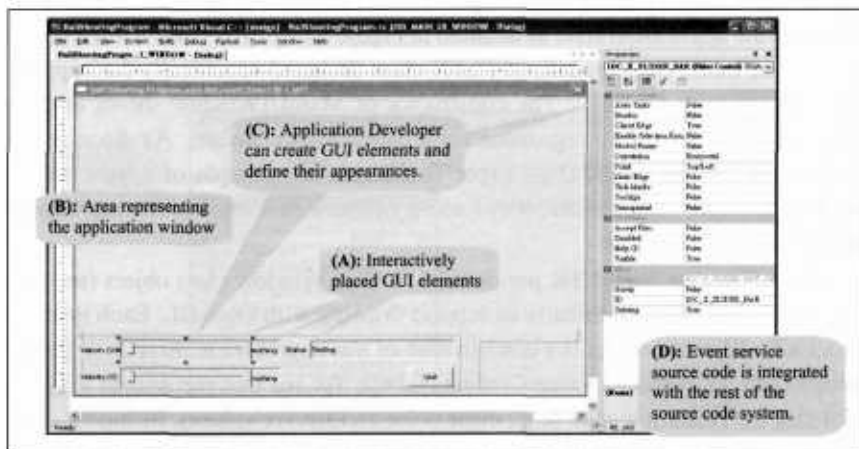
(C): Application Developer can create GUI elements and define their appearances.

(B): Area representing the application window

(A): Interactively placed GUI elements

(D): Event service source code is integrated with the rest of the source code system.

Status

Quit

Properties

Accept Files
Disabled
Help ID
Visible

Ready